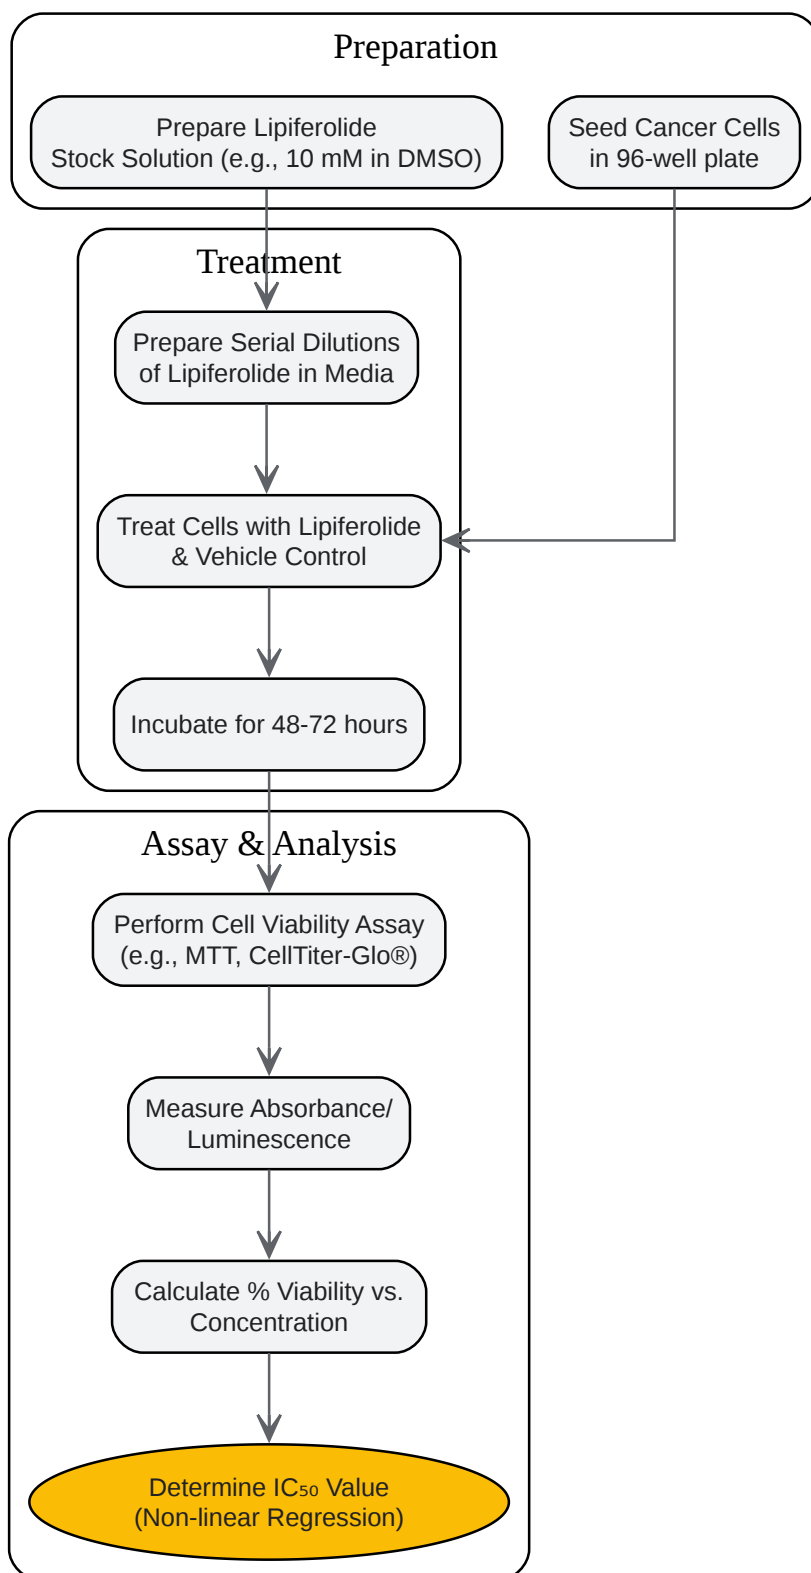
Preparation

Prepare Lipiferolide Stock Solution (e.g., 10 mM in DMSO)

Seed Cancer Cells in 96-well plate

Treatment

Prepare Serial Dilutions of Lipiferolide in Media

Treat Cells with Lipiferolide & Vehicle Control

Incubate for 48-72 hours

Assay & Analysis

Perform Cell Viability Assay (e.g., MTT, CellTiter-Glo®)

Measure Absorbance/ Luminescence

Calculate % Viability vs. Concentration

Determine $IC_{50}$ Value (Non-linear Regression)